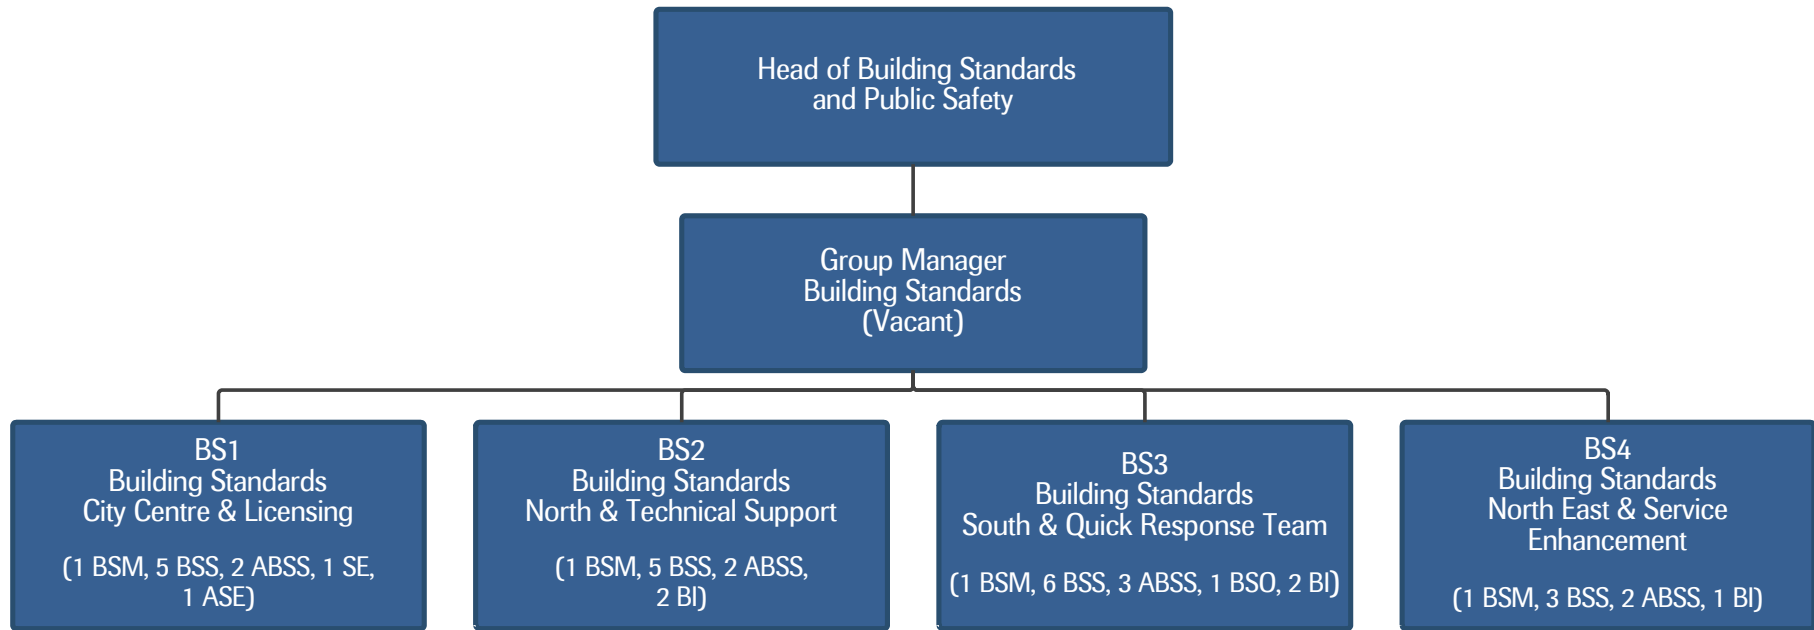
Head of Building Standards and Public Safety

Group Manager Building Standards (Vacant)

BS1 Building Standards City Centre & Licensing

(1 BSM, 5 BSS, 2 ABSS, 1 SE, 1 ASE)

BS2 Building Standards North & Technical Support

(1 BSM, 5 BSS, 2 ABSS, 2 BI)

BS3 Building Standards South & Quick Response Team

(1 BSM, 6 BSS, 3 ABSS, 1 BSO, 2 BI)

BS4 Building Standards North East & Service Enhancement

(1 BSM, 3 BSS, 2 ABSS, 1 BI)